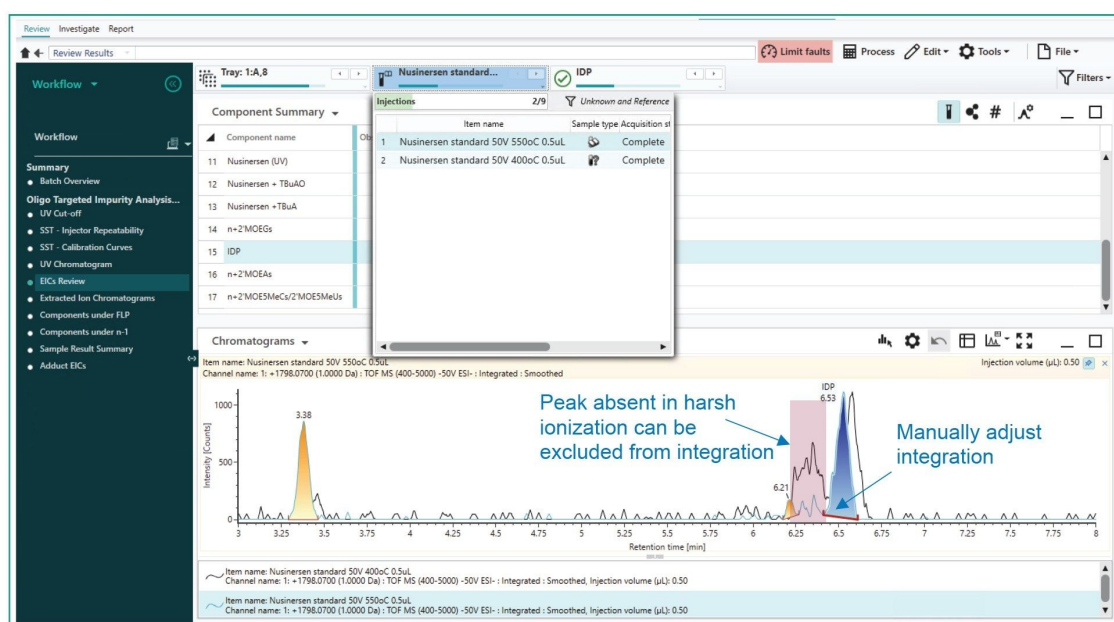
Review Investigate Report

Review Results

Limit faults Process Edit Tools File

Workflow

Tray: 1:A,8

Nusinersen standard...

IDP

Filters

Component Summary

Injections 2/9

Unknown and Reference

| | Item name | Sample type | Acquisition st |
|---|---|---|---|
| 1 | Nusinersen standard 50V 550oC 0.5uL | | Complete |
| 2 | Nusinersen standard 50V 400oC 0.5uL | | Complete |

Workflow

Summary
Batch Overview
Oligo Targeted Impurity Analysis...
UV Cut-off
SST - Injector Repeatability
SST - Calibration Curves
UV Chromatogram
EICs Review
Extracted Ion Chromatograms
Components under FLP
Components under n-1
Sample Result Summary
Adduct EICs

Component name
11 Nusinersen (UV)
12 Nusinersen + TBuAO
13 Nusinersen +TBuA
14 n+2'MOEGs
15 IDP
16 n+2'MOEAs
17 n+2'MOE5MeCs/2'MOE5MeUs

Chromatograms

Item name: Nusinersen standard 50V 550oC 0.5uL
Channel name: 1: +1798.0700 (1.0000 Da) : TOF MS (400-5000) -50V ESI- : Integrated : Smoothed

Injection volume (µL): 0.50

Peak absent in harsh ionization can be excluded from integration

Manually adjust integration

1000
500
0
Intensity [Counts]
3.38
6.21
IDP
6.53
3 3.25 3.5 3.75 4 4.25 4.5 4.75 5 5.25 5.5 5.75 6 6.25 6.5 6.75 7 7.25 7.5 7.75 8
Retention time [min]

Item name: Nusinersen standard 50V 400oC 0.5uL
Channel name: 1: +1798.0700 (1.0000 Da) : TOF MS (400-5000) -50V ESI- : Integrated : Smoothed, Injection volume (µL): 0.50

Item name: Nusinersen standard 50V 550oC 0.5uL
Channel name: 1: +1798.0700 (1.0000 Da) : TOF MS (400-5000) -50V ESI- : Integrated : Smoothed, Injection volume (µL): 0.50